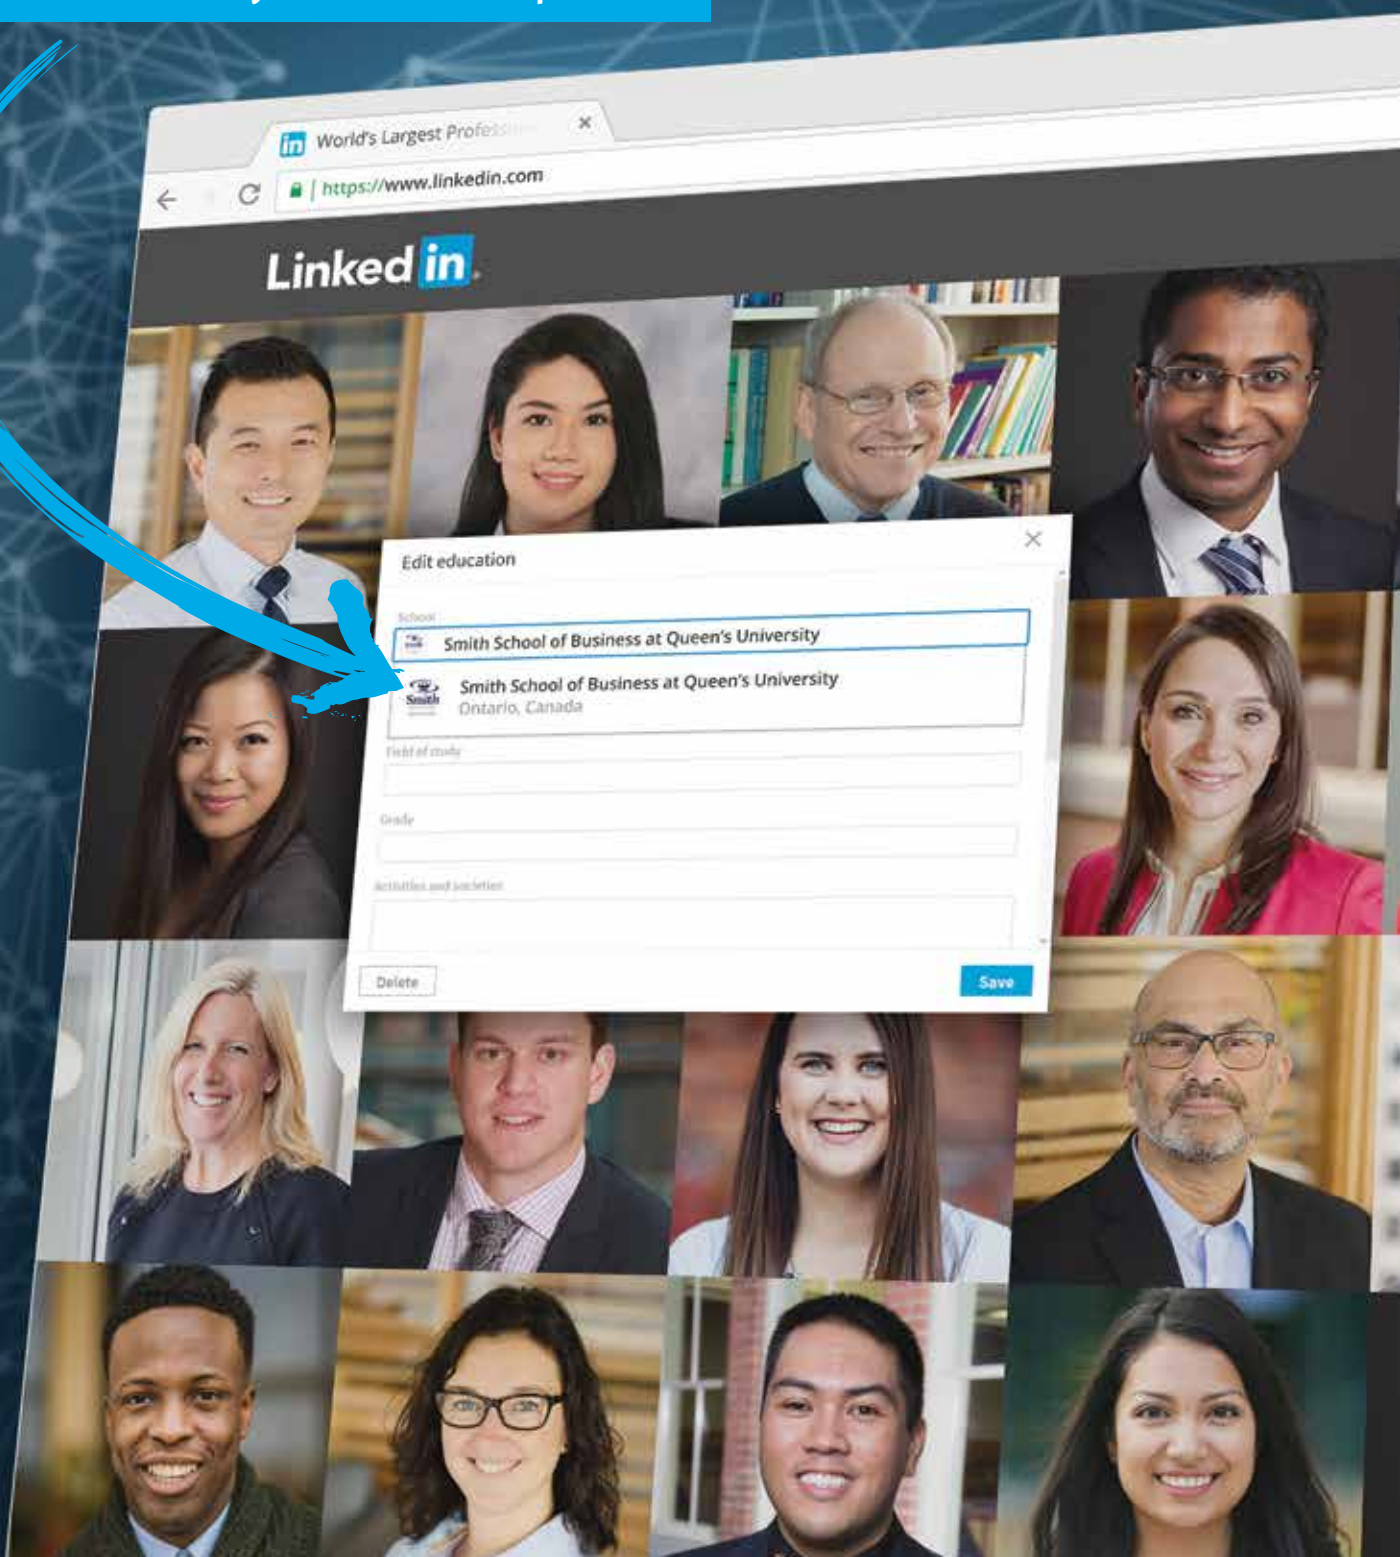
World's Largest Profe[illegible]

https://www.linkedin.com

Linked in

Edit education

School

Smith School of Business at Queen's University

Smith School of Business at Queen's University
Ontario, Canada

Field of study

Grade

Activities and societies

Delete

Save